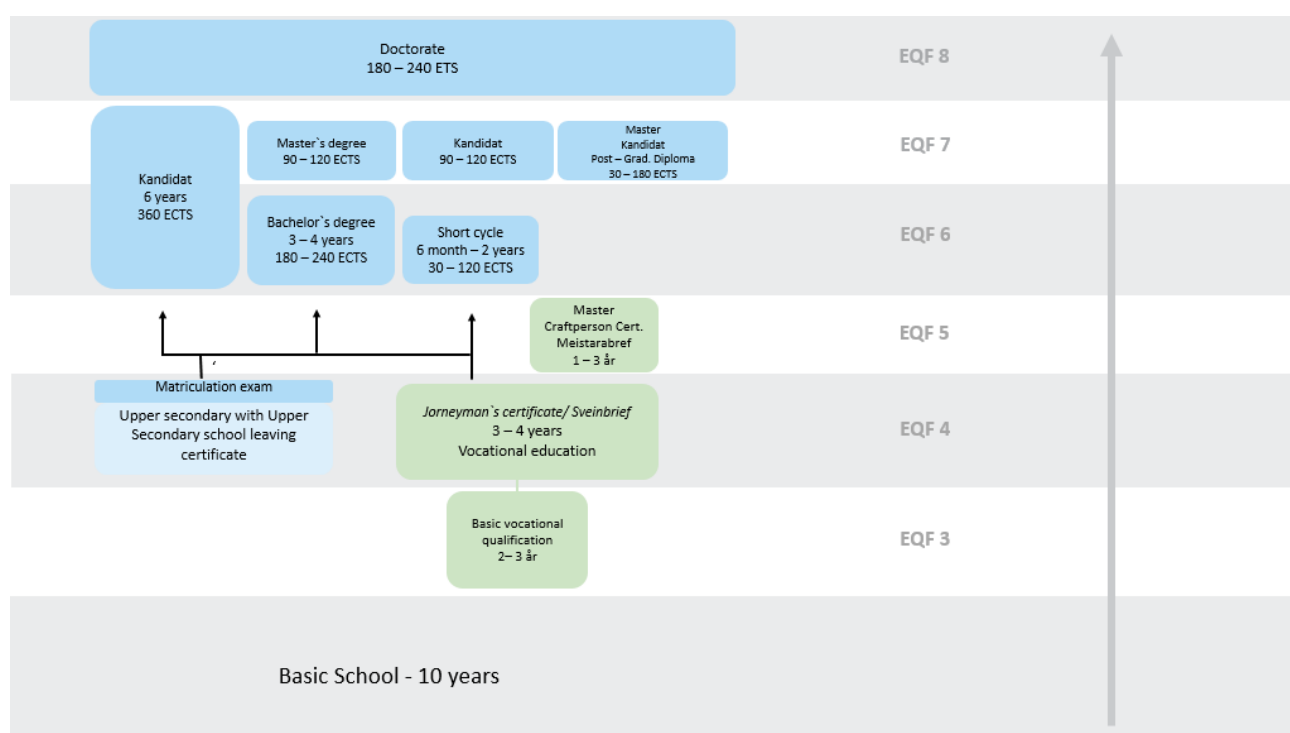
Doctorate
180 – 240 ETS

EQF 8

Kandidat
6 years
360 ECTS

Master`s degree
90 – 120 ECTS

Kandidat
90 – 120 ECTS

Master
Kandidat
Post – Grad. Diploma
30 – 180 ECTS

EQF 7

Bachelor`s degree
3 – 4 years
180 – 240 ECTS

Short cycle
6 month – 2 years
30 – 120 ECTS

EQF 6

Master
Craftperson Cert.
Meistarabref
1 – 3 år

EQF 5

Matriculation exam

Upper secondary with Upper Secondary school leaving certificate

*Jorneyman`s certificate/ Sveinbrief*
3 – 4 years
Vocational education

EQF 4

Basic vocational qualification
2– 3 år

EQF 3

Basic School - 10 years